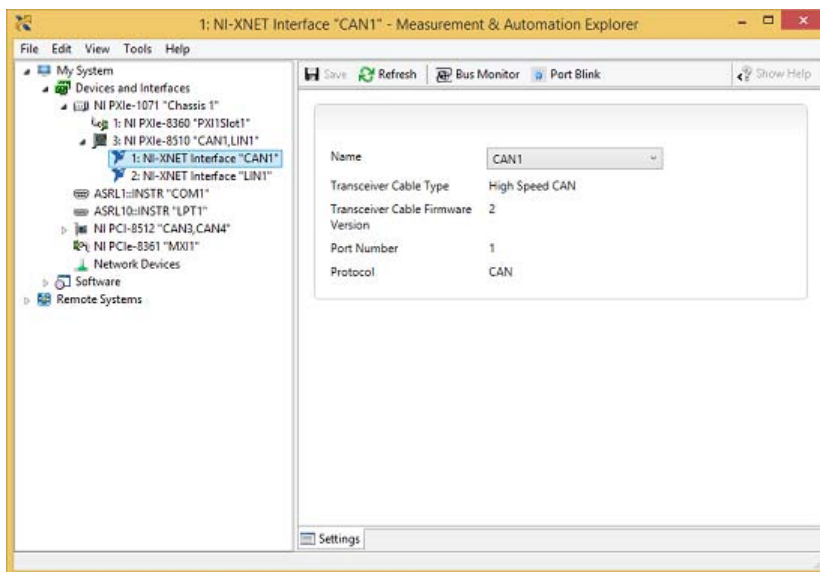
1: NI-XNET Interface "CAN1" - Measurement & Automation Explorer

File Edit View Tools Help

My System
Devices and Interfaces
NI PXIe-1071 "Chassis 1"
1: NI PXIe-8360 "PXI1Slot1"
3: NI PXIe-8510 "CAN1,LIN1"
1: NI-XNET Interface "CAN1"
2: NI-XNET Interface "LIN1"
ASRL1::INSTR "COM1"
ASRL10::INSTR "LPT1"
NI PCI-8512 "CAN3,CAN4"
NI PCIe-8361 "MXI1"
Network Devices
Software
Remote Systems

Save Refresh Bus Monitor Port Blink Show Help

| | |
|---|---|
| Name | CAN1 |
| Transceiver Cable Type | High Speed CAN |
| Transceiver Cable Firmware Version | 2 |
| Port Number | 1 |
| Protocol | CAN |

Settings